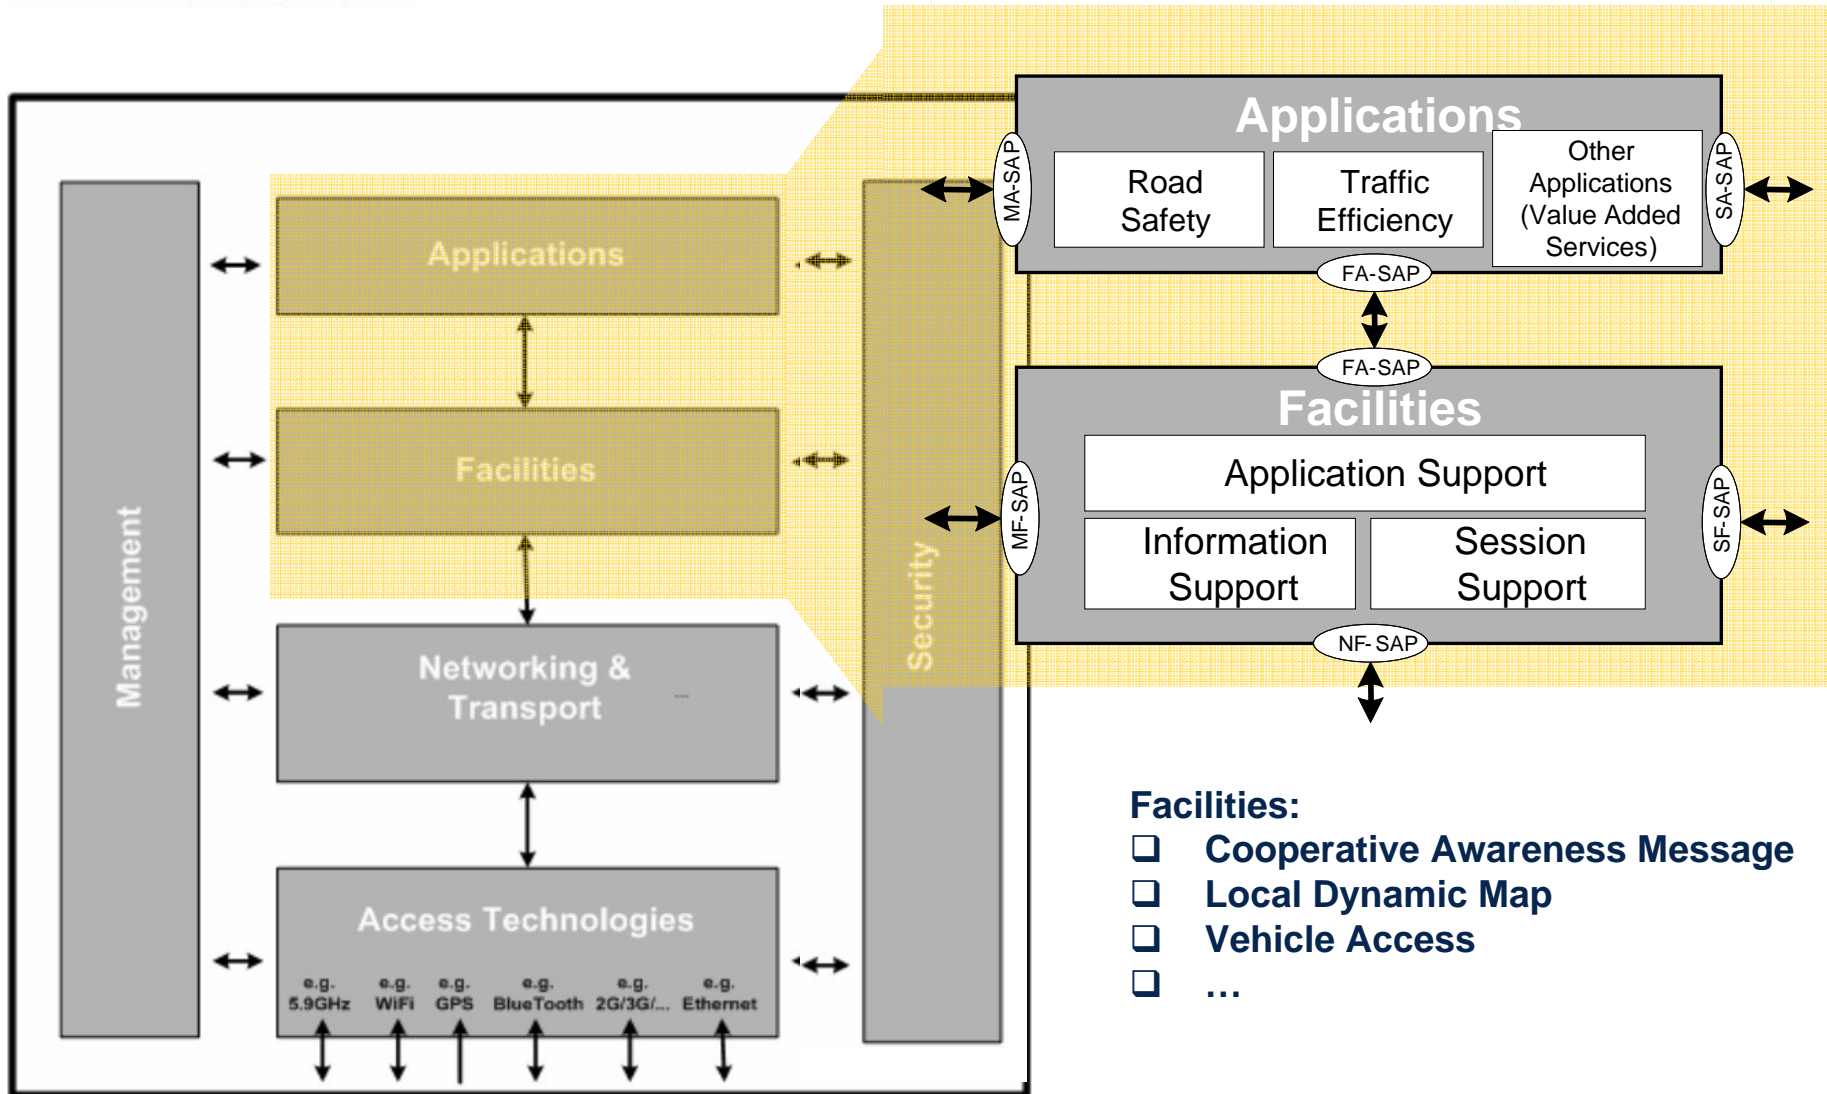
Management

Applications

Facilities

Networking & Transport

Access Technologies

e.g. 5.9GHz e.g. WiFi e.g. GPS e.g. BlueTooth e.g. 2G/3G/... e.g. Ethernet

Security

Applications

MA-SAP

Road Safety

Traffic Efficiency

Other Applications (Value Added Services)

SA-SAP

FA-SAP

FA-SAP

Facilities

MF-SAP

Application Support

Information Support

Session Support

SF-SAP

NF- SAP

Facilities:
❑ Cooperative Awareness Message
❑ Local Dynamic Map
❑ Vehicle Access
❑ …